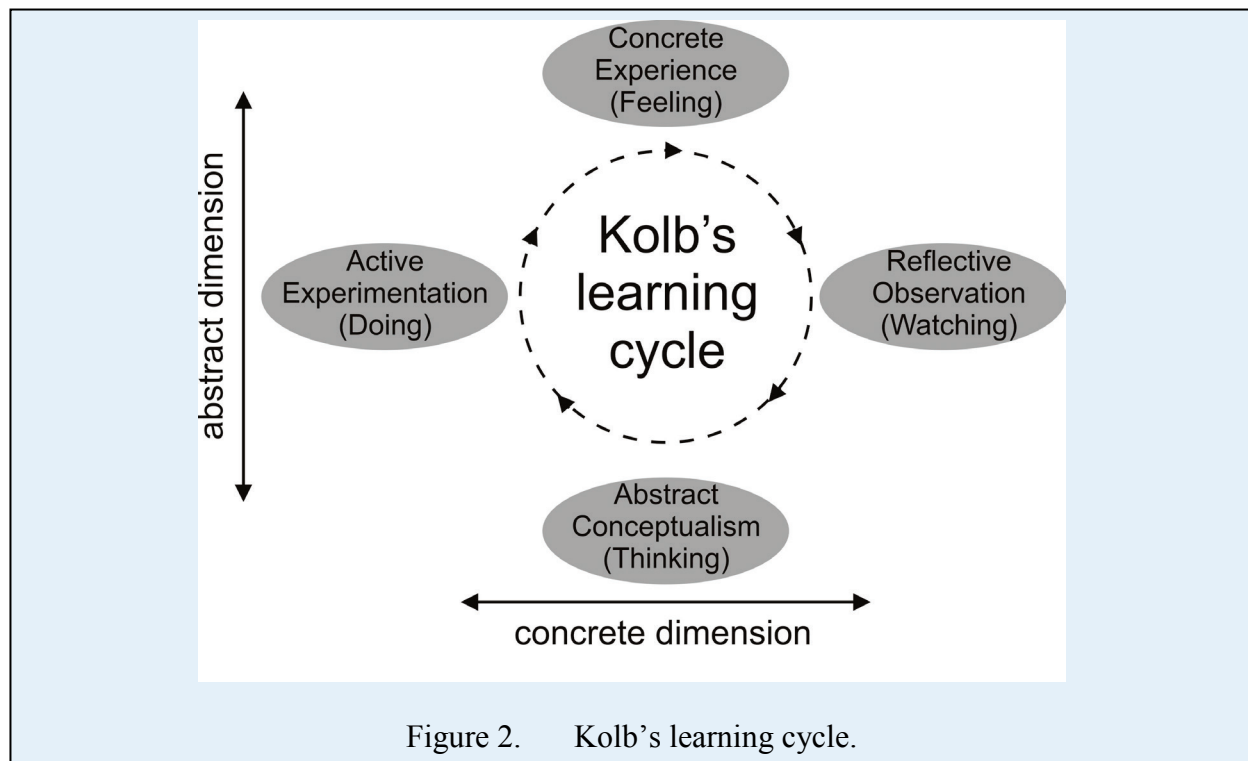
Concrete Experience (Feeling)

abstract dimension

Kolb's learning cycle

Active Experimentation (Doing)

Reflective Observation (Watching)

Abstract Conceptualism (Thinking)

concrete dimension

Figure 2. Kolb's learning cycle.